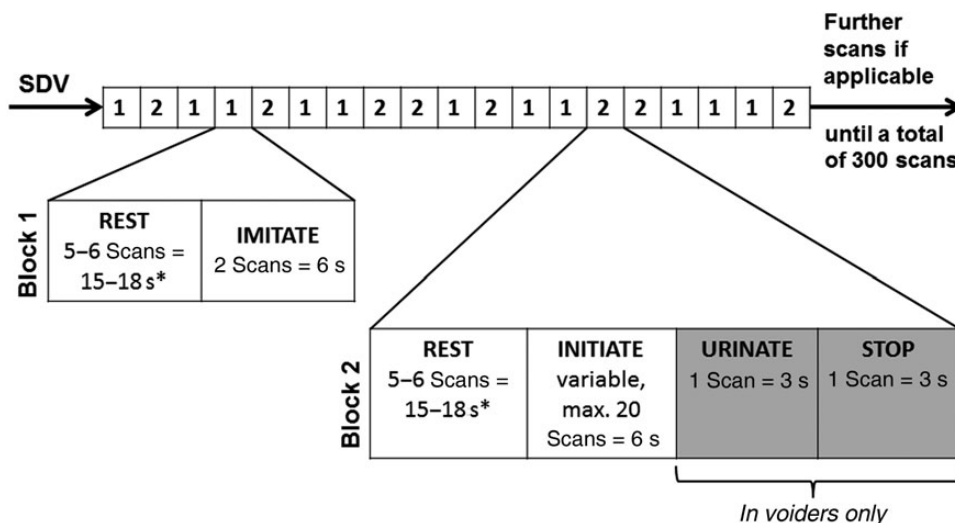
SDV

| 1 | 2 | 1 | 1 | 2 | 1 | 1 | 2 | 2 | 1 | 2 | 1 | 1 | 2 | 2 | 1 | 1 | 1 | 2 |
|---|---|---|---|---|---|---|---|---|---|---|---|---|---|---|---|---|---|---|

Further scans if applicable

until a total of 300 scans

Block 1

| REST 5–6 Scans = 15–18 s* | IMITATE 2 Scans = 6 s |
|---|---|

Block 2

| REST 5–6 Scans = 15–18 s* | INITIATE variable, max. 20 Scans = 6 s | URINATE 1 Scan = 3 s | STOP 1 Scan = 3 s |
|---|---|---|---|

In voiders only